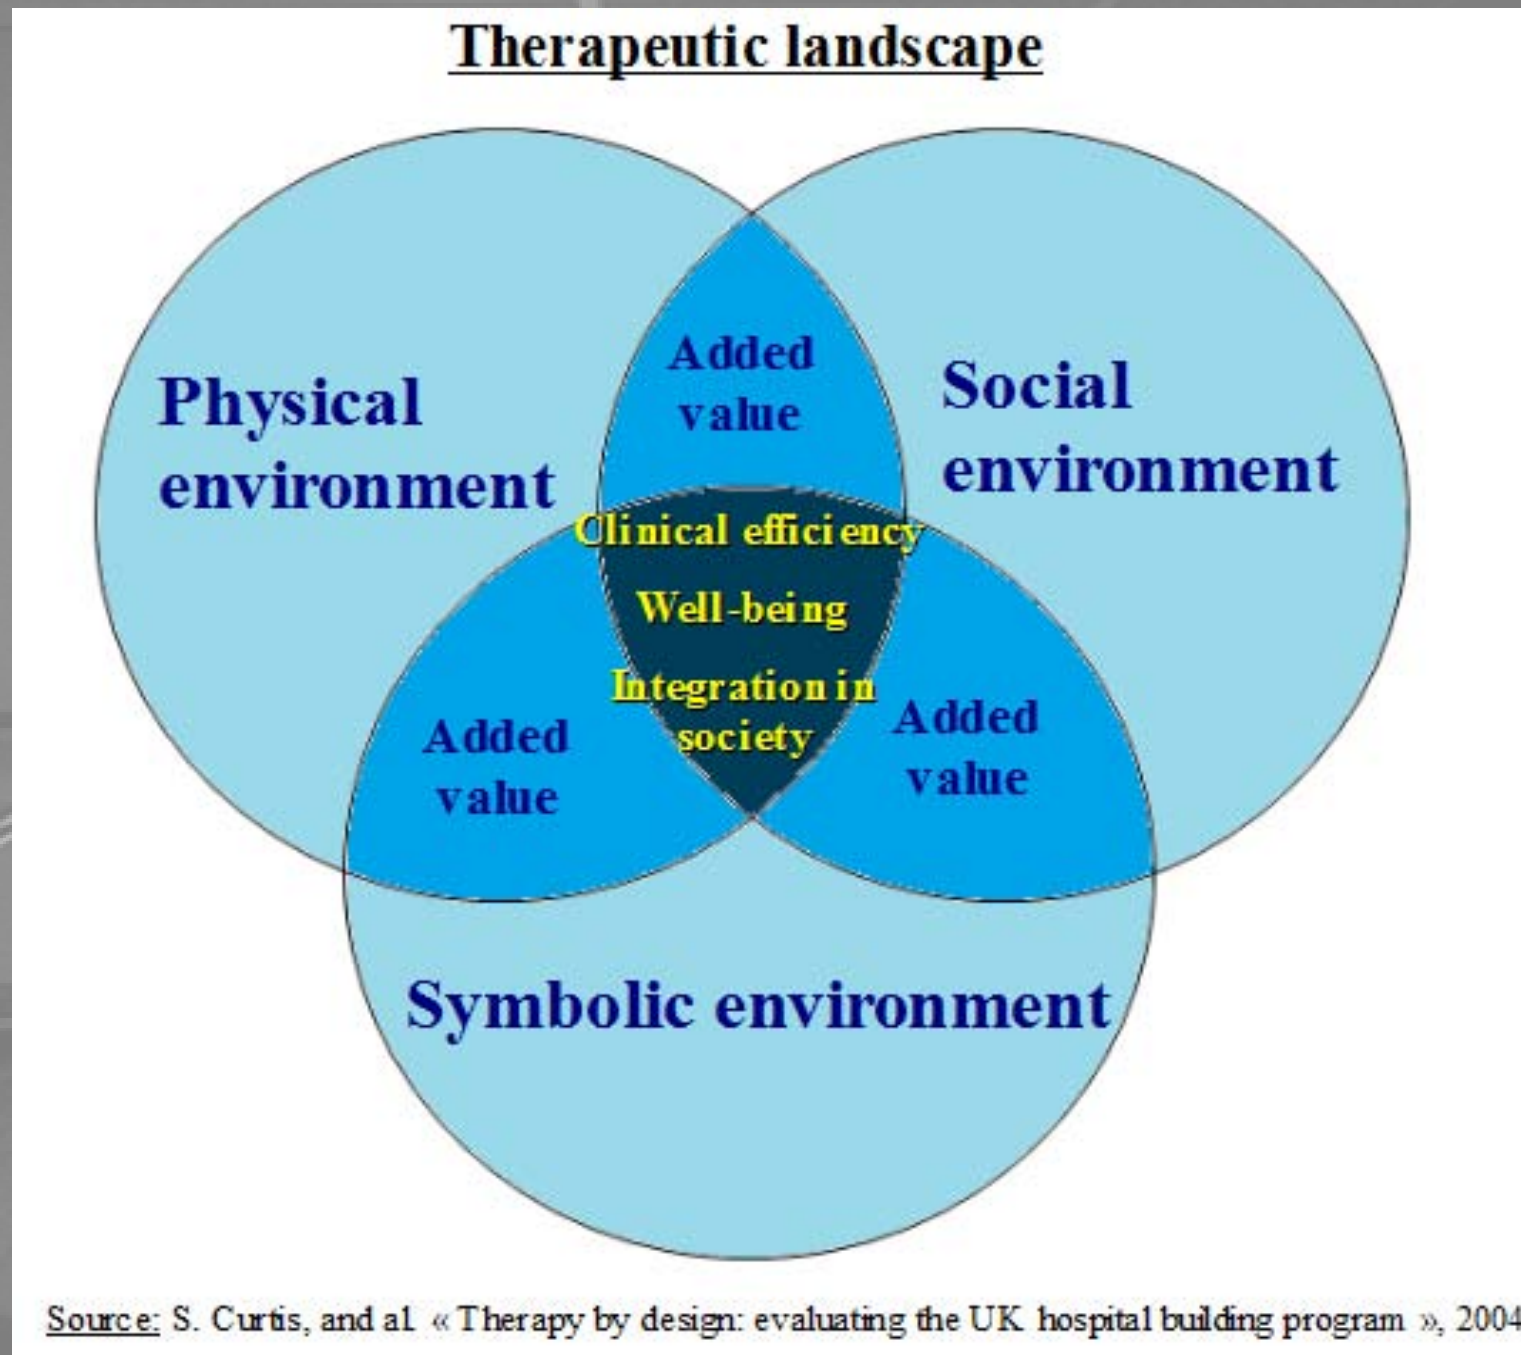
Therapeutic landscape

Physical environment

Added value

Social environment

Clinical efficiency

Well-being

Integration in society

Added value

Added value

Symbolic environment

Source: S. Curtis, and al. « Therapy by design: evaluating the UK hospital building program », 2004